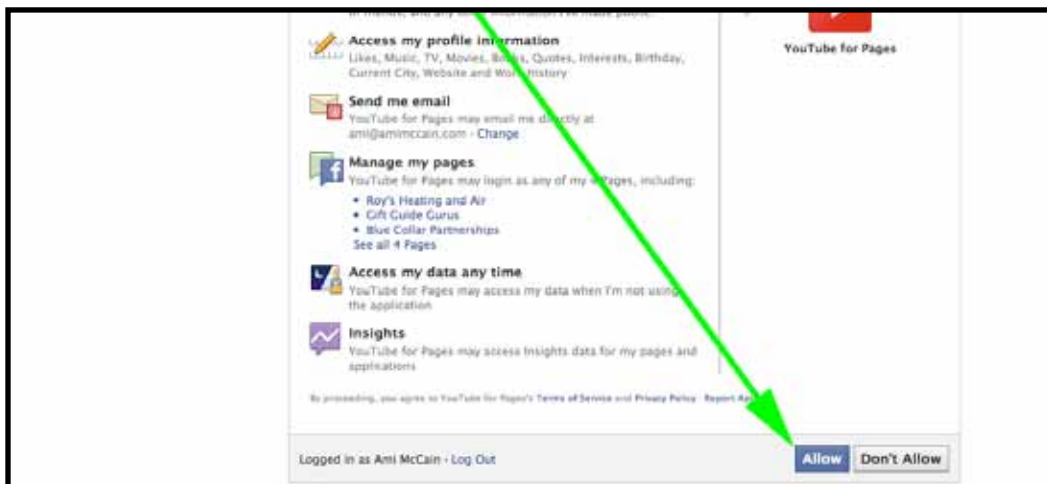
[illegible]

Access my profile information
Likes, Music, TV, Movies, Books, Quotes, Interests, Birthday, Current City, Website and Work History

Send me email
YouTube for Pages may email me directly at ami@amimccain.com · Change

Manage my pages
YouTube for Pages may login as any of my 4 Pages, including:
• Roy's Heating and Air
• Gift Guide Gurus
• Blue Collar Partnerships
See all 4 Pages

Access my data any time
YouTube for Pages may access my data when I'm not using the application

Insights
YouTube for Pages may access Insights data for my pages and applications

By proceeding, you agree to YouTube for Pages's Terms of Service and Privacy Policy · Report App

YouTube for Pages

Logged in as Ami McCain · Log Out

Allow
Don't Allow